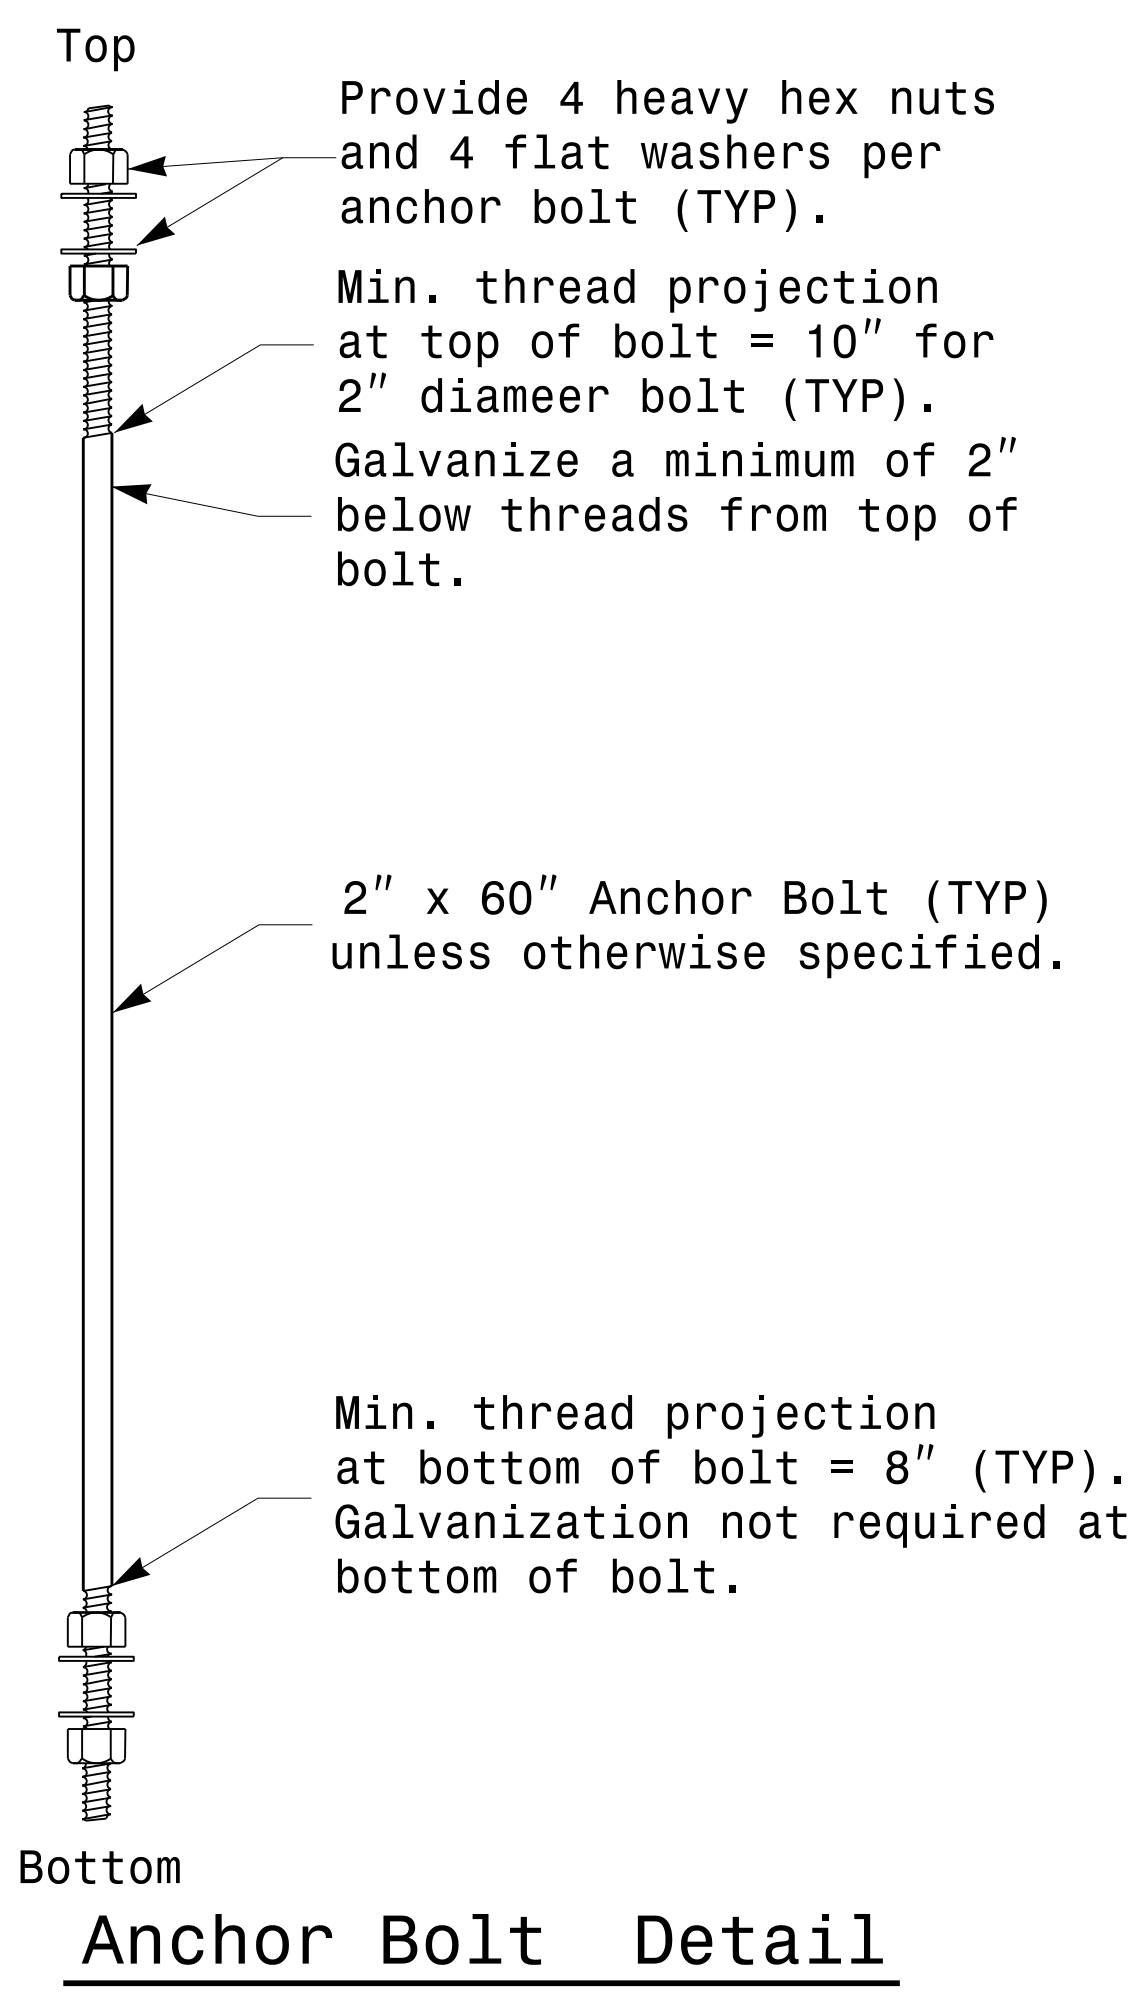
Top

Provide 4 heavy hex nuts and 4 flat washers per anchor bolt (TYP).

Min. thread projection at top of bolt = 10″ for 2″ diameer bolt (TYP).

Galvanize a minimum of 2″ below threads from top of bolt.

2″ x 60″ Anchor Bolt (TYP) unless otherwise specified.

Min. thread projection at bottom of bolt = 8″ (TYP). Galvanization not required at bottom of bolt.

Bottom

Anchor Bolt Detail